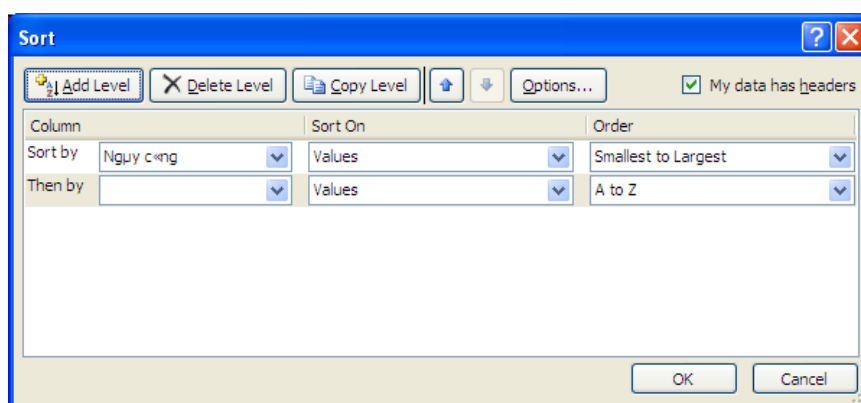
Sort

?

Add Level
Delete Level
Copy Level
Options...
My data has headers

| Column | Sort On | Order |
|---|---|---|
| Sort by Ngµy c«ng | Values | Smallest to Largest |
| Then by | Values | A to Z |

OK
Cancel